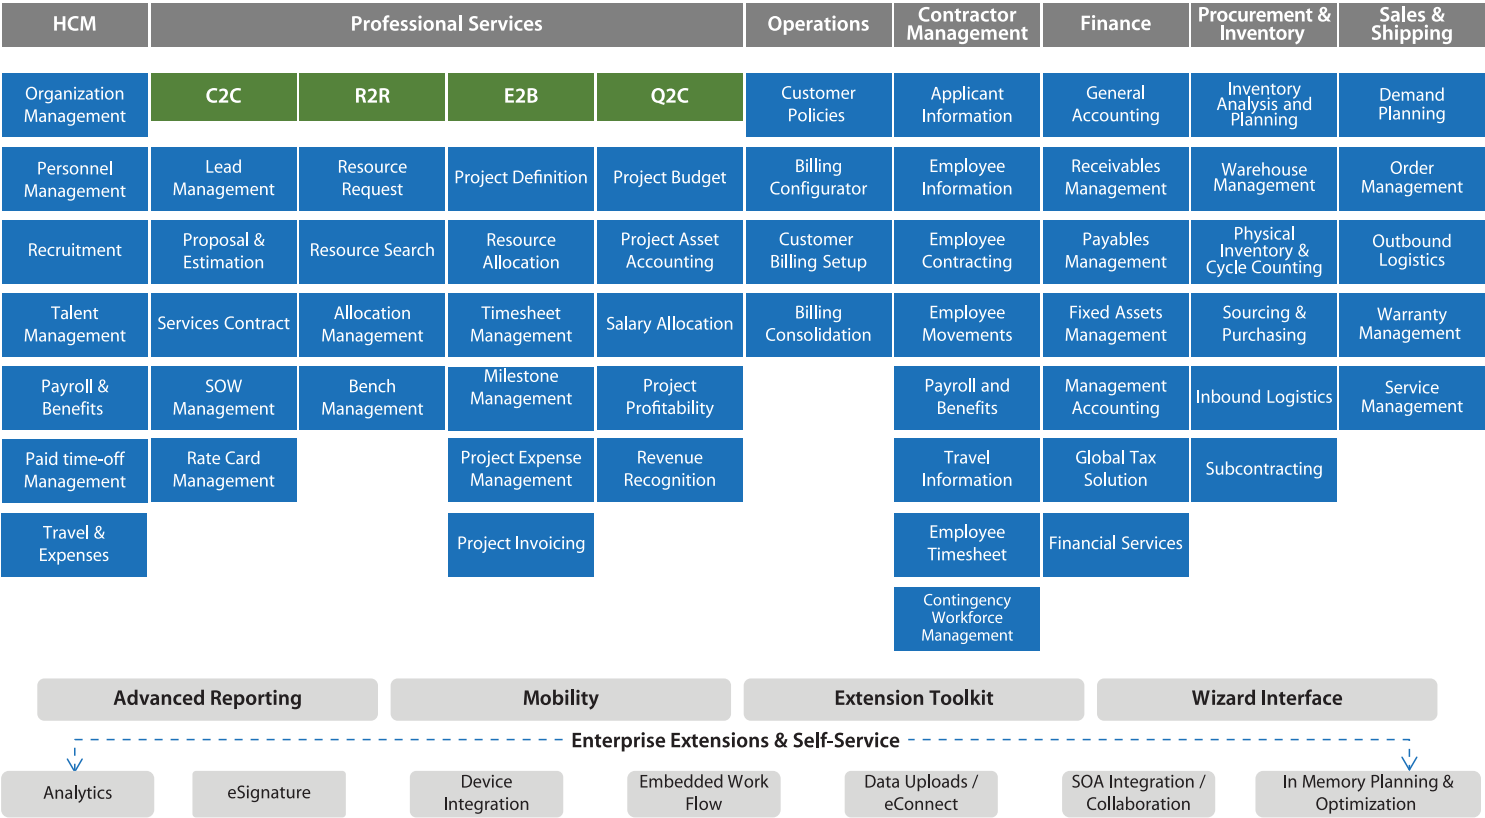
HCM

Organization Management
Personnel Management
Recruitment
Talent Management
Payroll & Benefits
Paid time-off Management
Travel & Expenses

Professional Services

C2C
Lead Management
Proposal & Estimation
Services Contract
SOW Management
Rate Card Management

R2R
Resource Request
Resource Search
Allocation Management
Bench Management

E2B
Project Definition
Resource Allocation
Timesheet Management
Milestone Management
Project Expense Management
Project Invoicing

Q2C
Project Budget
Project Asset Accounting
Salary Allocation
Project Profitability
Revenue Recognition

Operations

Customer Policies
Billing Configurator
Customer Billing Setup
Billing Consolidation

Contractor Management

Applicant Information
Employee Information
Employee Contracting
Employee Movements
Payroll and Benefits
Travel Information
Employee Timesheet
Contingency Workforce Management

Finance

General Accounting
Receivables Management
Payables Management
Fixed Assets Management
Management Accounting
Global Tax Solution
Financial Services

Procurement & Inventory

Inventory Analysis and Planning
Warehouse Management
Physical Inventory & Cycle Counting
Sourcing & Purchasing
Inbound Logistics
Subcontracting

Sales & Shipping

Demand Planning
Order Management
Outbound Logistics
Warranty Management
Service Management

Advanced Reporting
Mobility
Extension Toolkit
Wizard Interface

Enterprise Extensions & Self-Service

Analytics
eSignature
Device Integration
Embedded Work Flow
Data Uploads / eConnect
SOA Integration / Collaboration
In Memory Planning & Optimization